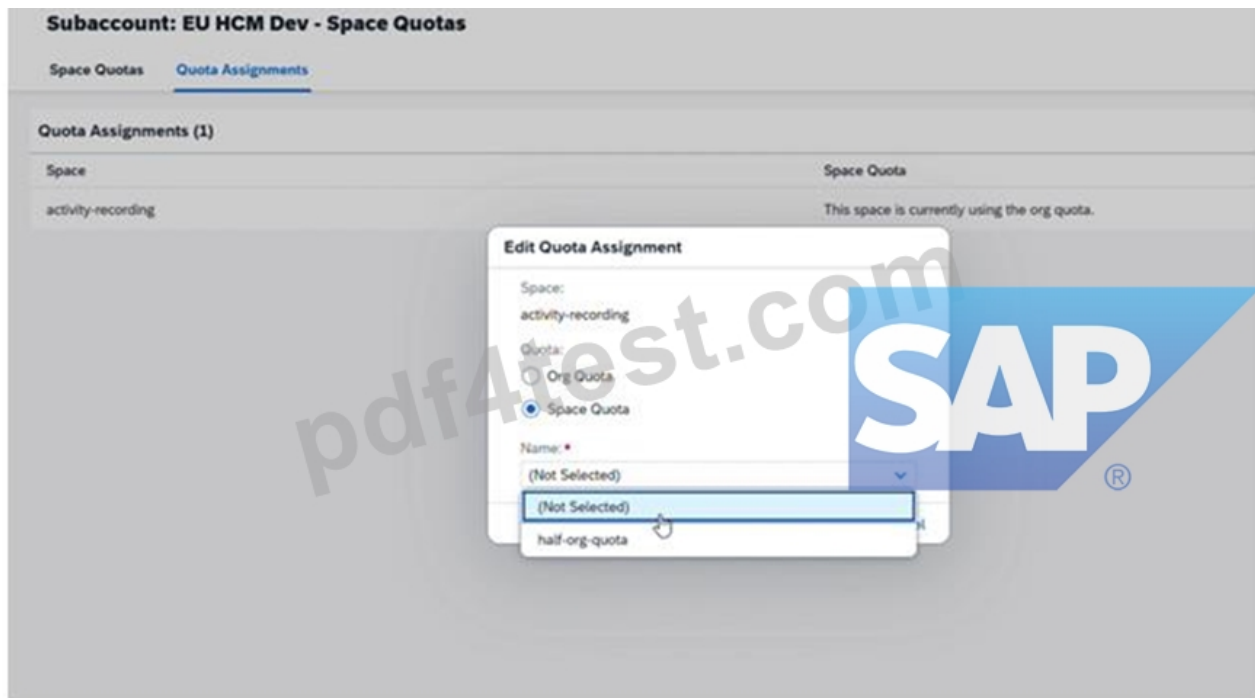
Subaccount: EU HCM Dev - Space Quotas

Space Quotas Quota Assignments

Quota Assignments (1)

| Space | Space Quota |
|---|---|
| activity-recording | This space is currently using the org quota. |

Edit Quota Assignment

Space:
activity-recording

Quota:
Org Quota
Space Quota

Name: *
(Not Selected)

(Not Selected)
half-org-quota

pdf4test.com

SAP ®